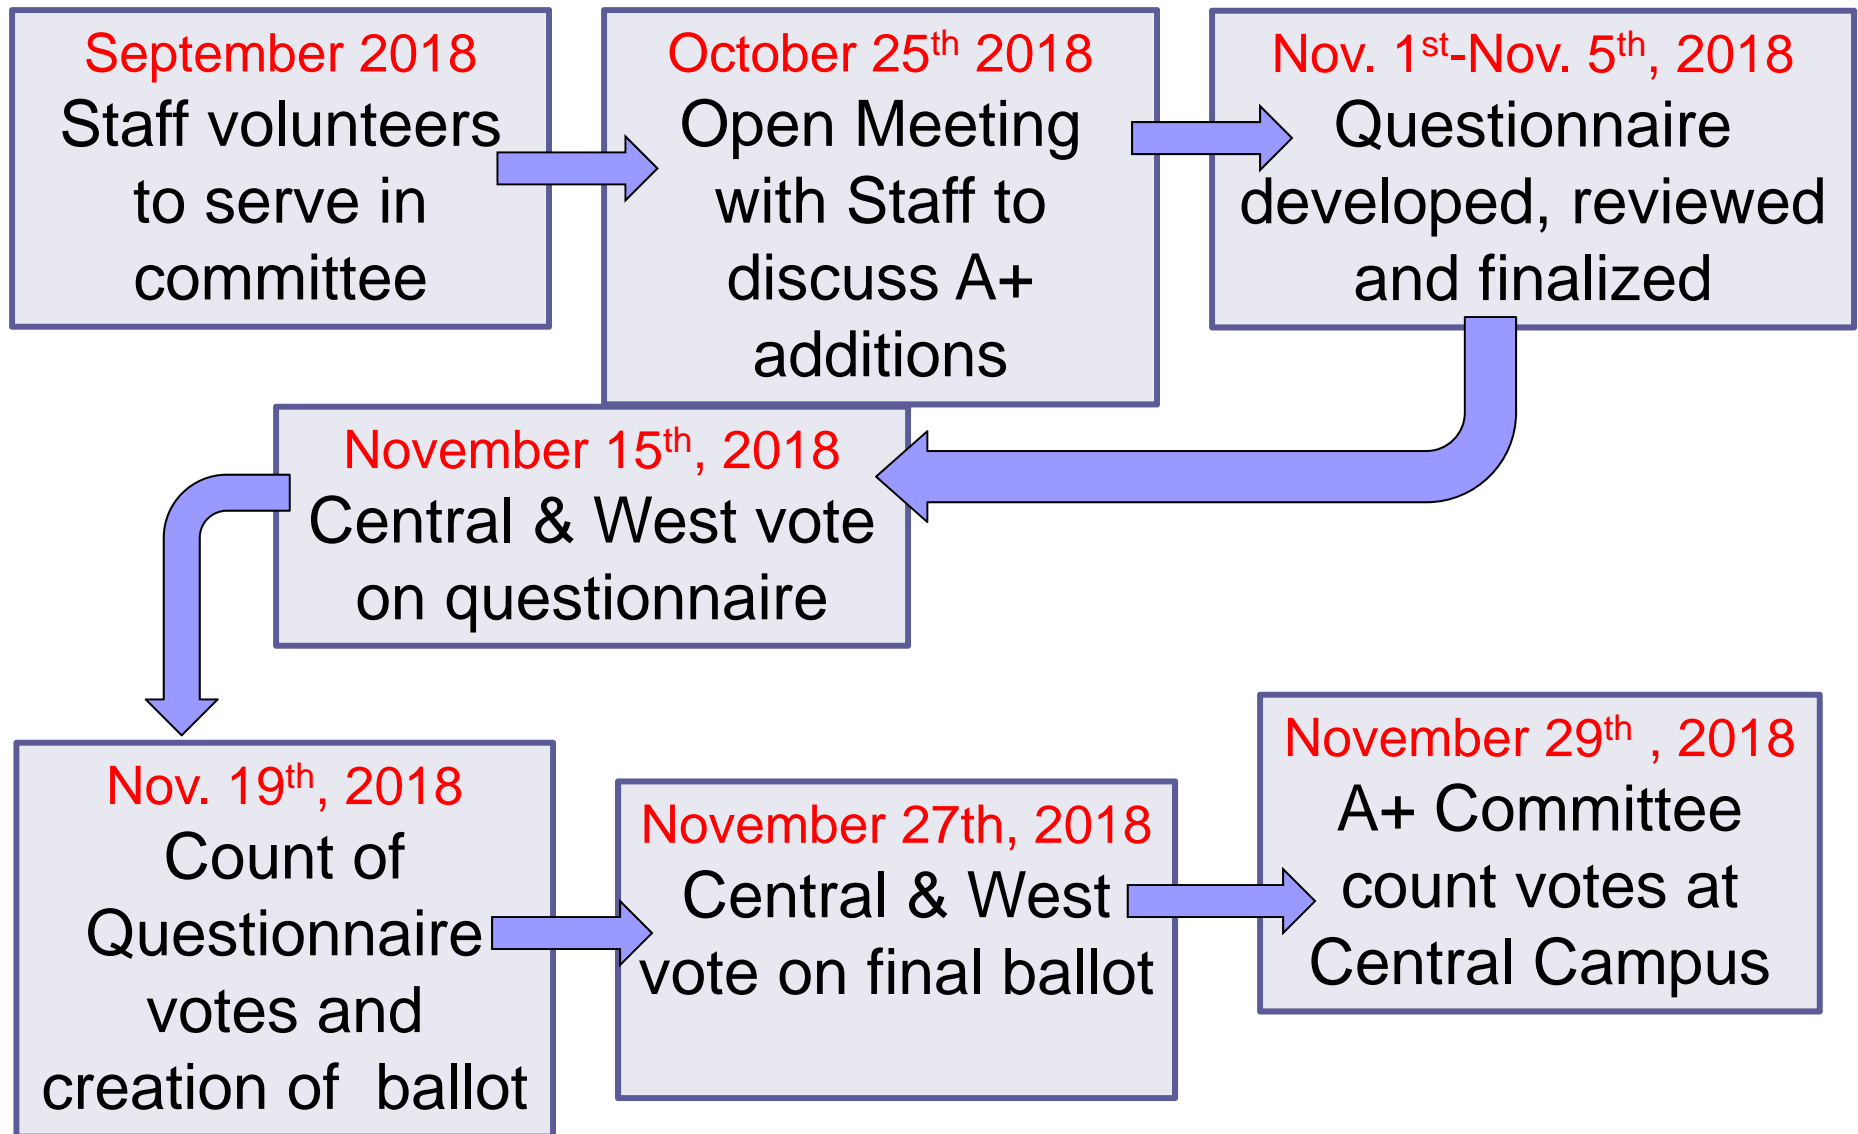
September 2018
Staff volunteers to serve in committee

October 25$^{th}$ 2018
Open Meeting with Staff to discuss A+ additions

Nov. 1$^{st}$-Nov. 5$^{th}$, 2018
Questionnaire developed, reviewed and finalized

November 15$^{th}$, 2018
Central & West vote on questionnaire

Nov. 19$^{th}$, 2018
Count of Questionnaire votes and creation of ballot

November 27th, 2018
Central & West vote on final ballot

November 29$^{th}$ , 2018
A+ Committee count votes at Central Campus